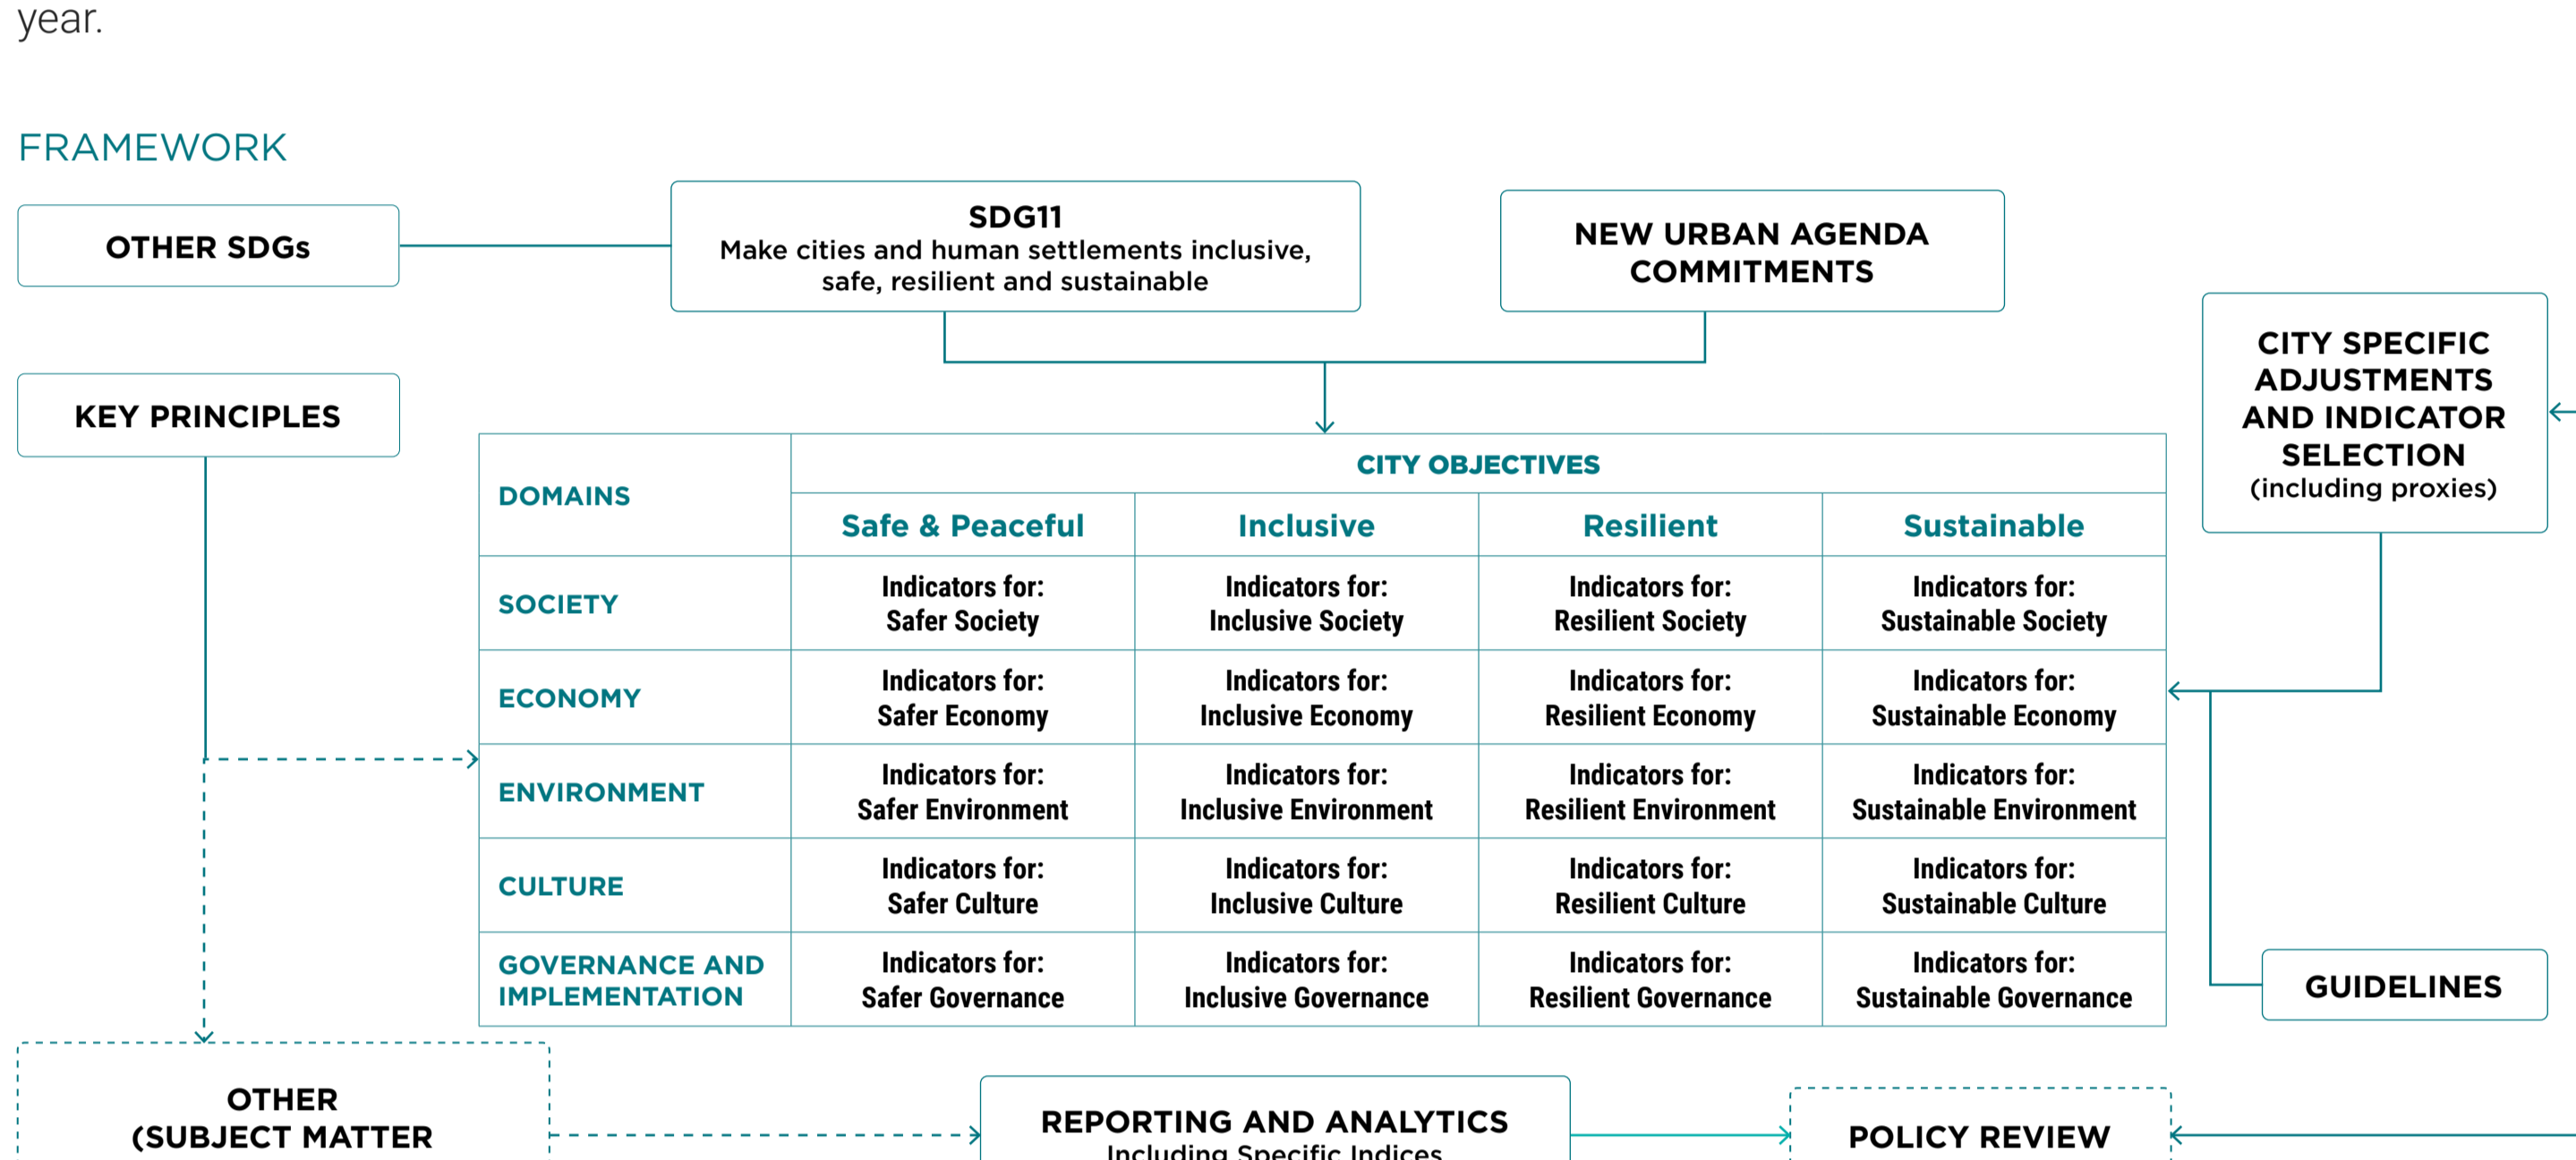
year.

FRAMEWORK

OTHER SDGs

SDG11
Make cities and human settlements inclusive, safe, resilient and sustainable

NEW URBAN AGENDA COMMITMENTS

CITY SPECIFIC ADJUSTMENTS AND INDICATOR SELECTION
(including proxies)

KEY PRINCIPLES

| DOMAINS | CITY OBJECTIVES | | | |
|---|---|---|---|---|
| | Safe & Peaceful | Inclusive | Resilient | Sustainable |
| SOCIETY | Indicators for: Safer Society | Indicators for: Inclusive Society | Indicators for: Resilient Society | Indicators for: Sustainable Society |
| ECONOMY | Indicators for: Safer Economy | Indicators for: Inclusive Economy | Indicators for: Resilient Economy | Indicators for: Sustainable Economy |
| ENVIRONMENT | Indicators for: Safer Environment | Indicators for: Inclusive Environment | Indicators for: Resilient Environment | Indicators for: Sustainable Environment |
| CULTURE | Indicators for: Safer Culture | Indicators for: Inclusive Culture | Indicators for: Resilient Culture | Indicators for: Sustainable Culture |
| GOVERNANCE AND IMPLEMENTATION | Indicators for: Safer Governance | Indicators for: Inclusive Governance | Indicators for: Resilient Governance | Indicators for: Sustainable Governance |

GUIDELINES

OTHER (SUBJECT MATTER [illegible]

REPORTING AND ANALYTICS
Including Specific Indices

POLICY REVIEW